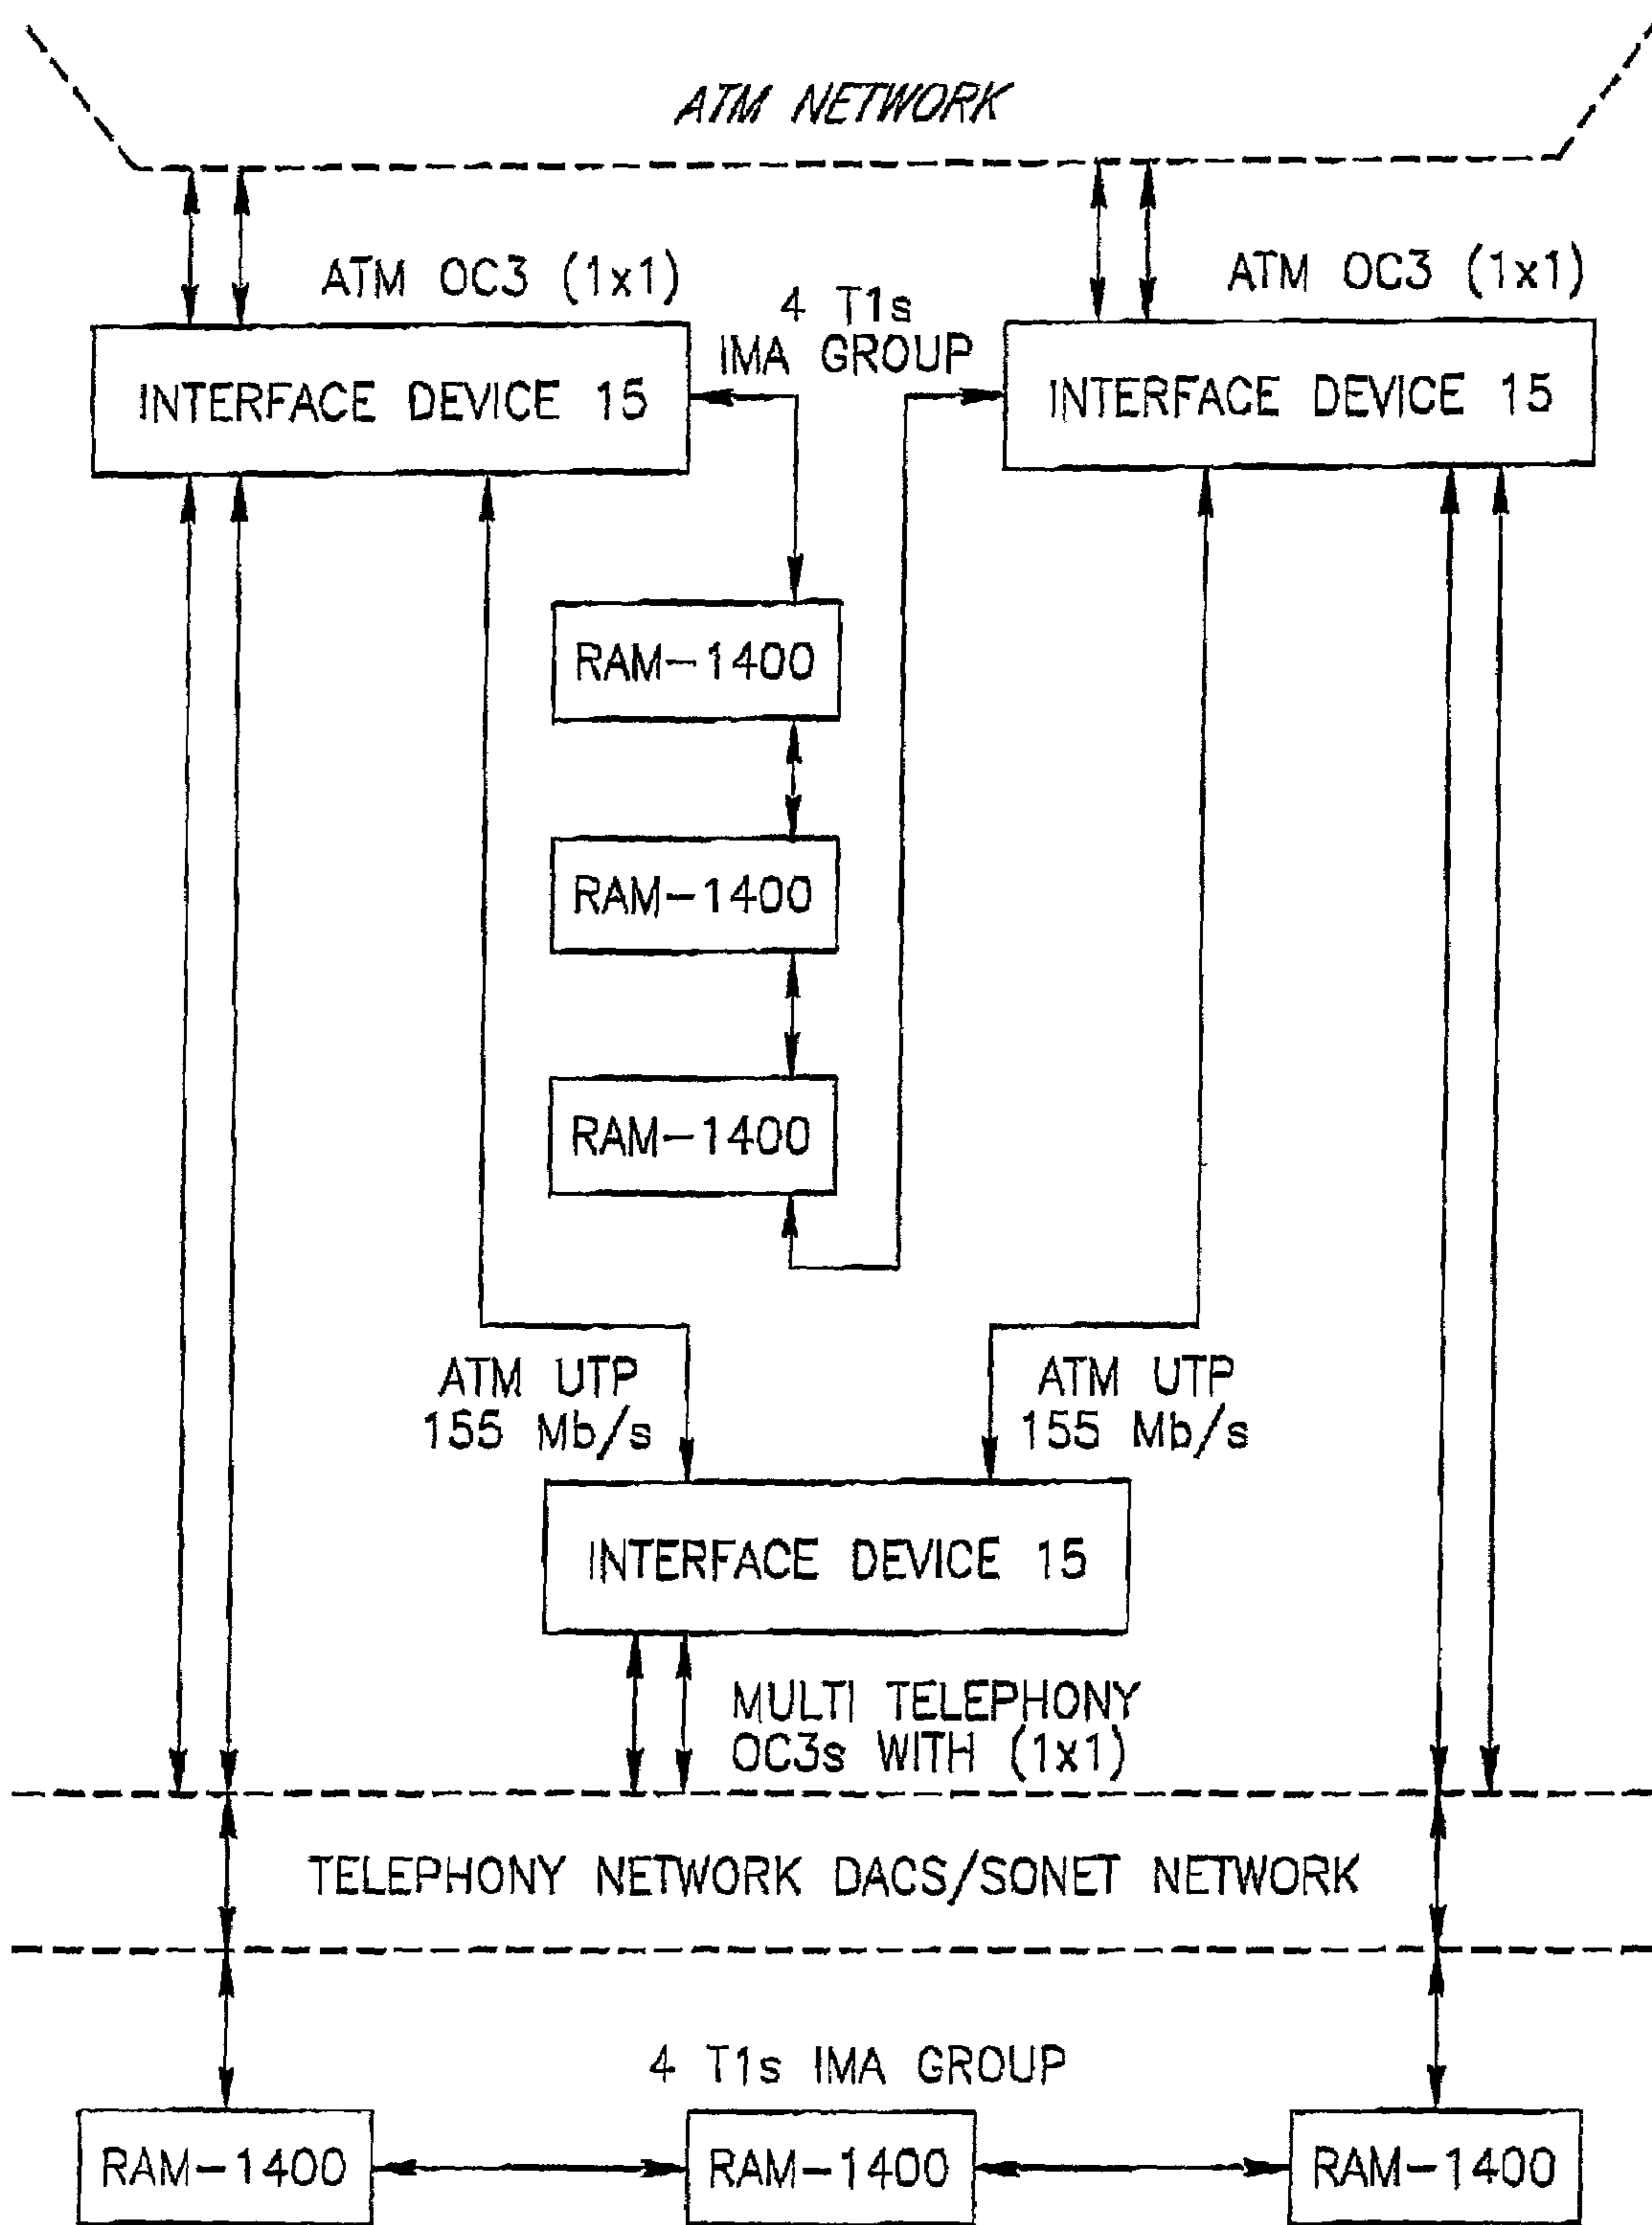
ATM NETWORK

ATM OC3 (1x1)

4 T1s IMA GROUP

ATM OC3 (1x1)

INTERFACE DEVICE 15

INTERFACE DEVICE 15

RAM–1400

RAM–1400

RAM–1400

ATM UTP 155 Mb/s

ATM UTP 155 Mb/s

INTERFACE DEVICE 15

MULTI TELEPHONY OC3s WITH (1x1)

TELEPHONY NETWORK DACS/SONET NETWORK

4 T1s IMA GROUP

RAM–1400

RAM–1400

RAM–1400